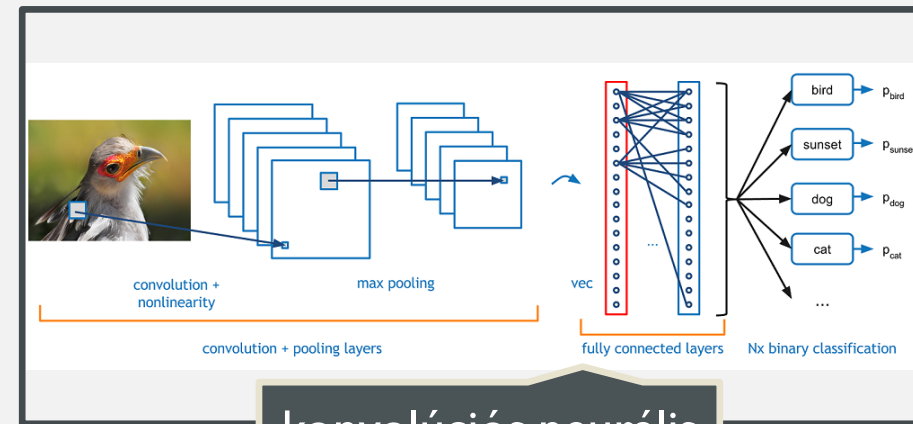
convolution + nonlinearity

max pooling

vec

...

bird

sunset

dog

cat

...

$p_{bird}$

$p_{sunset}$

$p_{dog}$

$p_{cat}$

convolution + pooling layers

fully connected layers

Nx binary classification

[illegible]